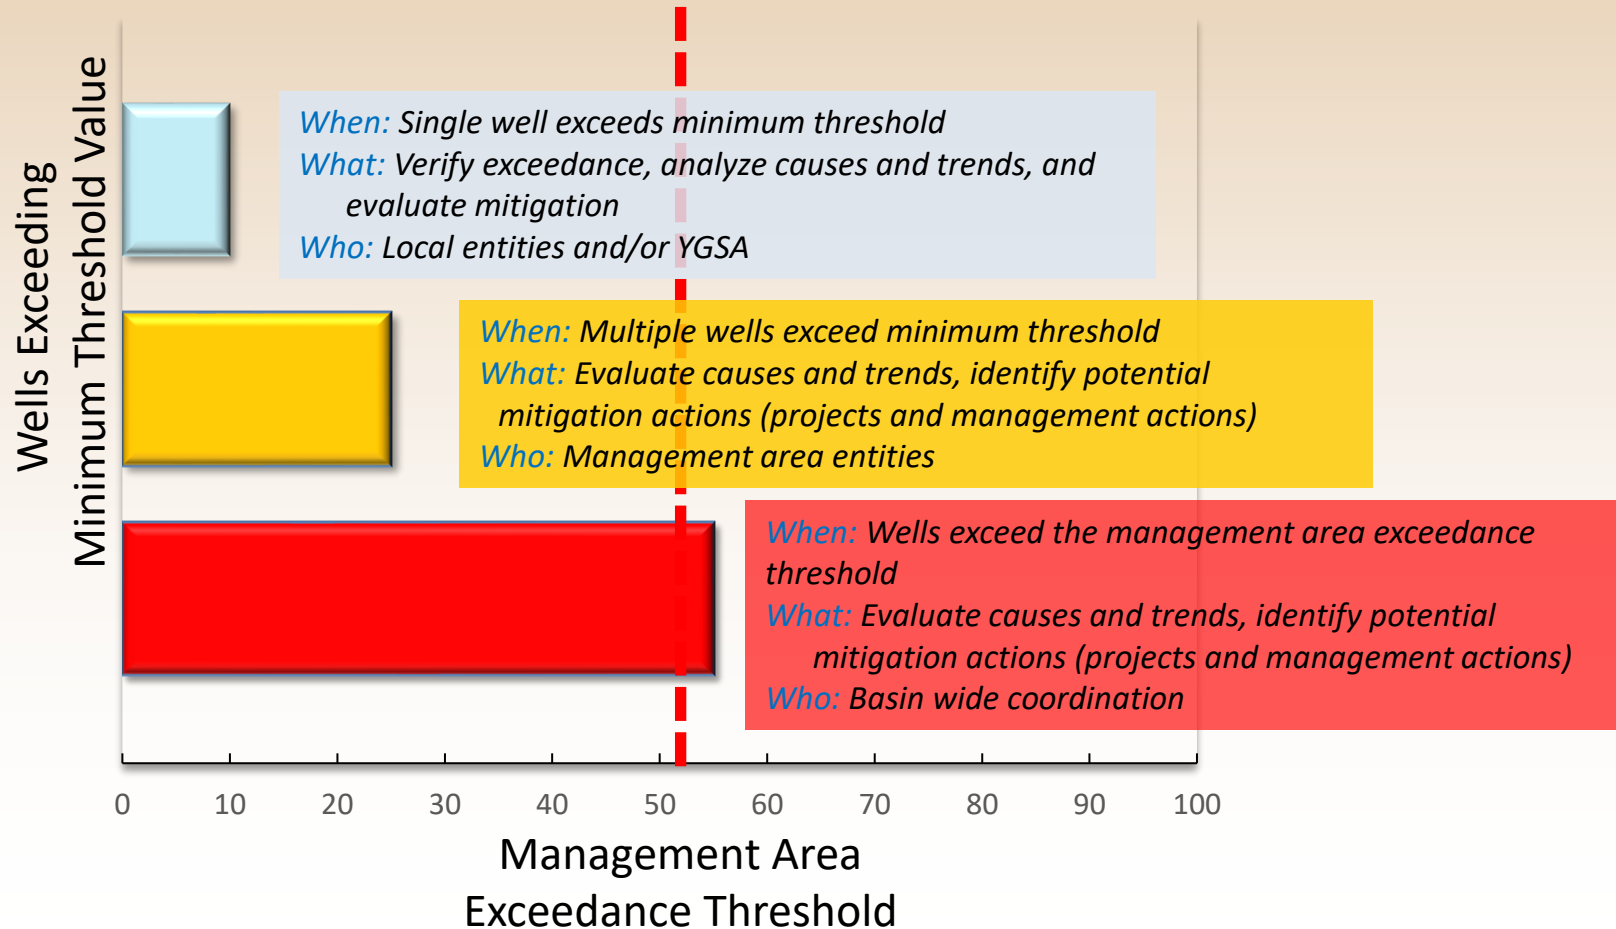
Wells Exceeding
Minimum Threshold Value

When: Single well exceeds minimum threshold
What: Verify exceedance, analyze causes and trends, and evaluate mitigation
Who: Local entities and/or YGSA

When: Multiple wells exceed minimum threshold
What: Evaluate causes and trends, identify potential mitigation actions (projects and management actions)
Who: Management area entities

When: Wells exceed the management area exceedance threshold
What: Evaluate causes and trends, identify potential mitigation actions (projects and management actions)
Who: Basin wide coordination

0 10 20 30 40 50 60 70 80 90 100

Management Area
Exceedance Threshold